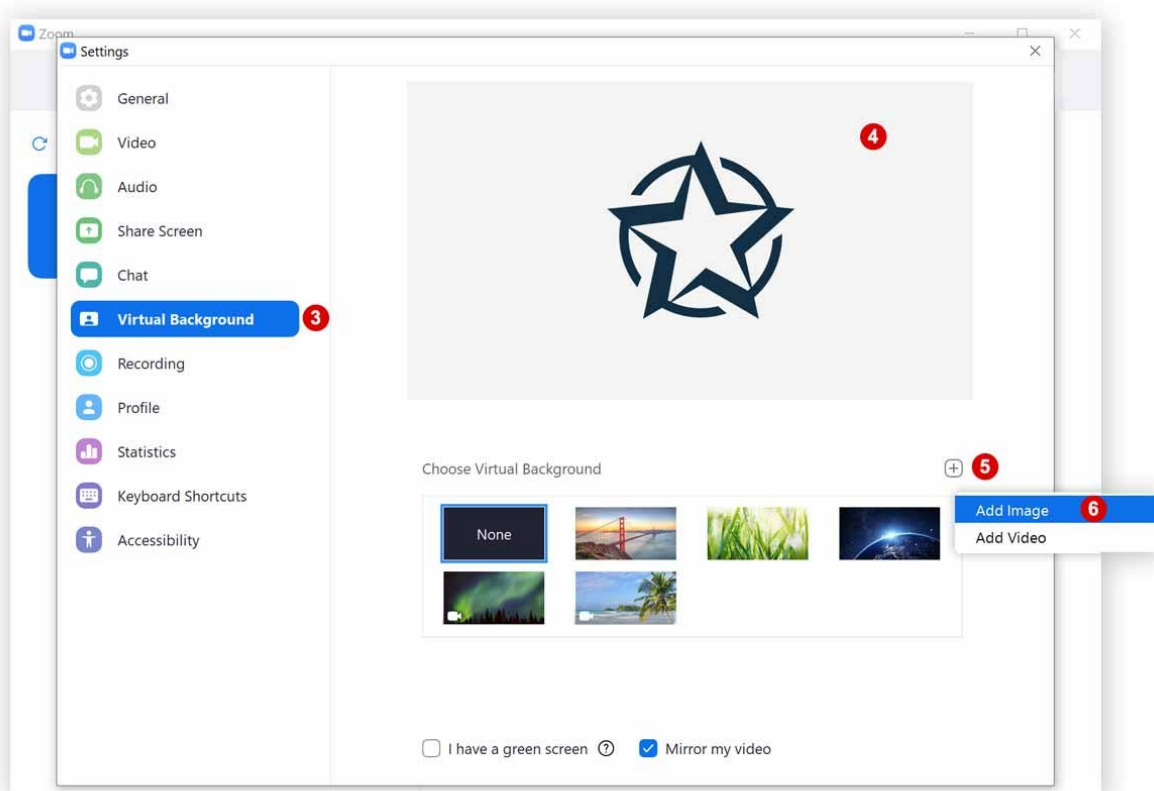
Zoom

Settings

General
Video
Audio
Share Screen
Chat
Virtual Background
3
Recording
Profile
Statistics
Keyboard Shortcuts
Accessibility

4

Choose Virtual Background
5

Add Image
6
Add Video

None

I have a green screen
Mirror my video